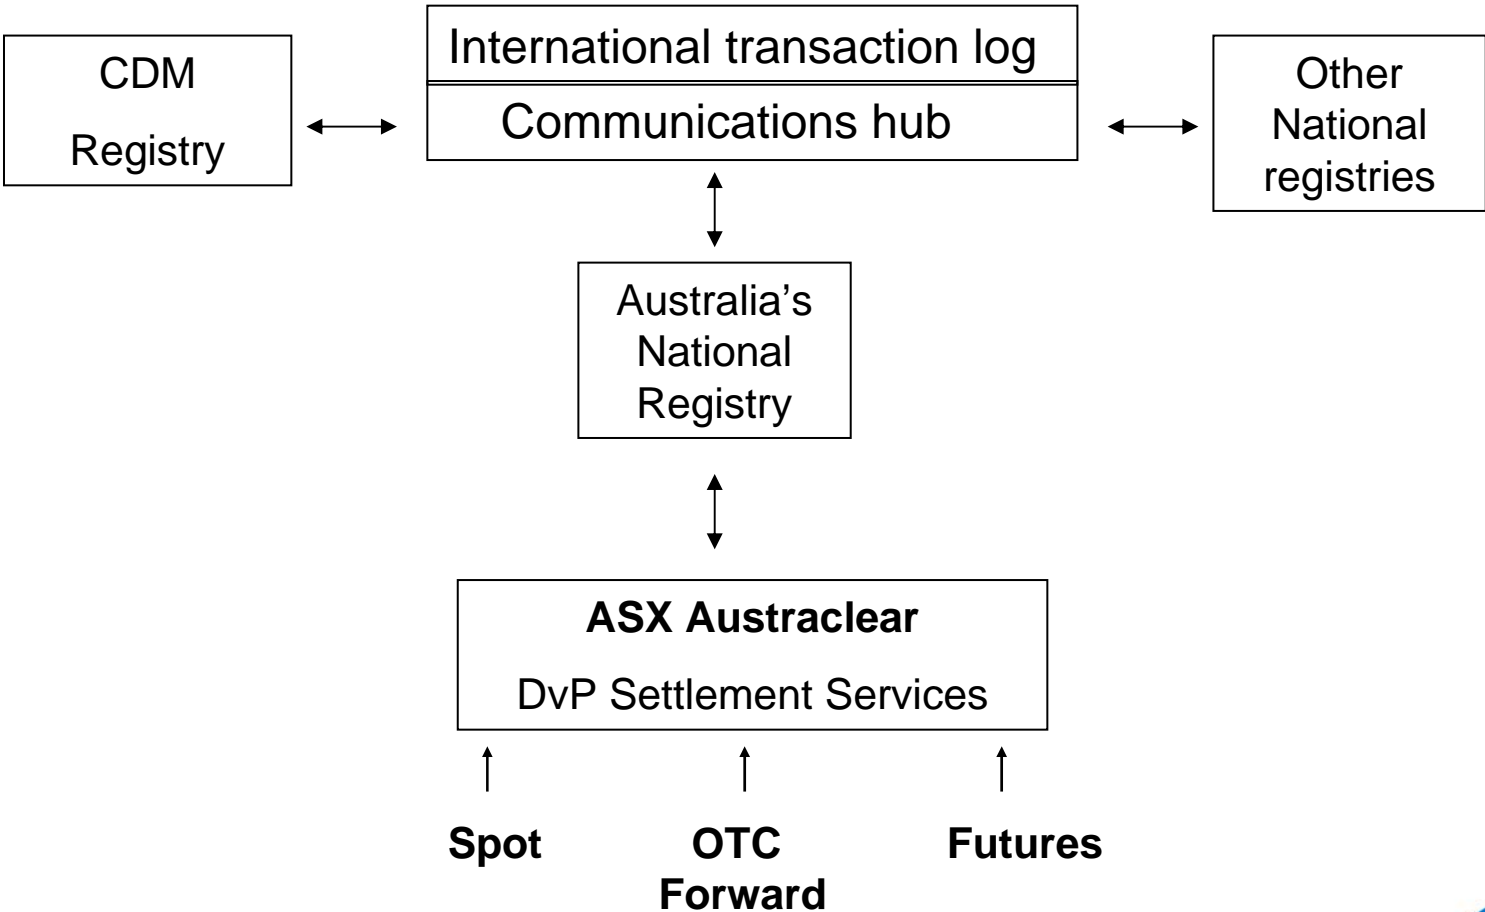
CDM

Registry

International transaction log

Communications hub

Other National registries

Australia's National Registry

**ASX Austraclear**

DvP Settlement Services

**Spot**

**OTC Forward**

**Futures**